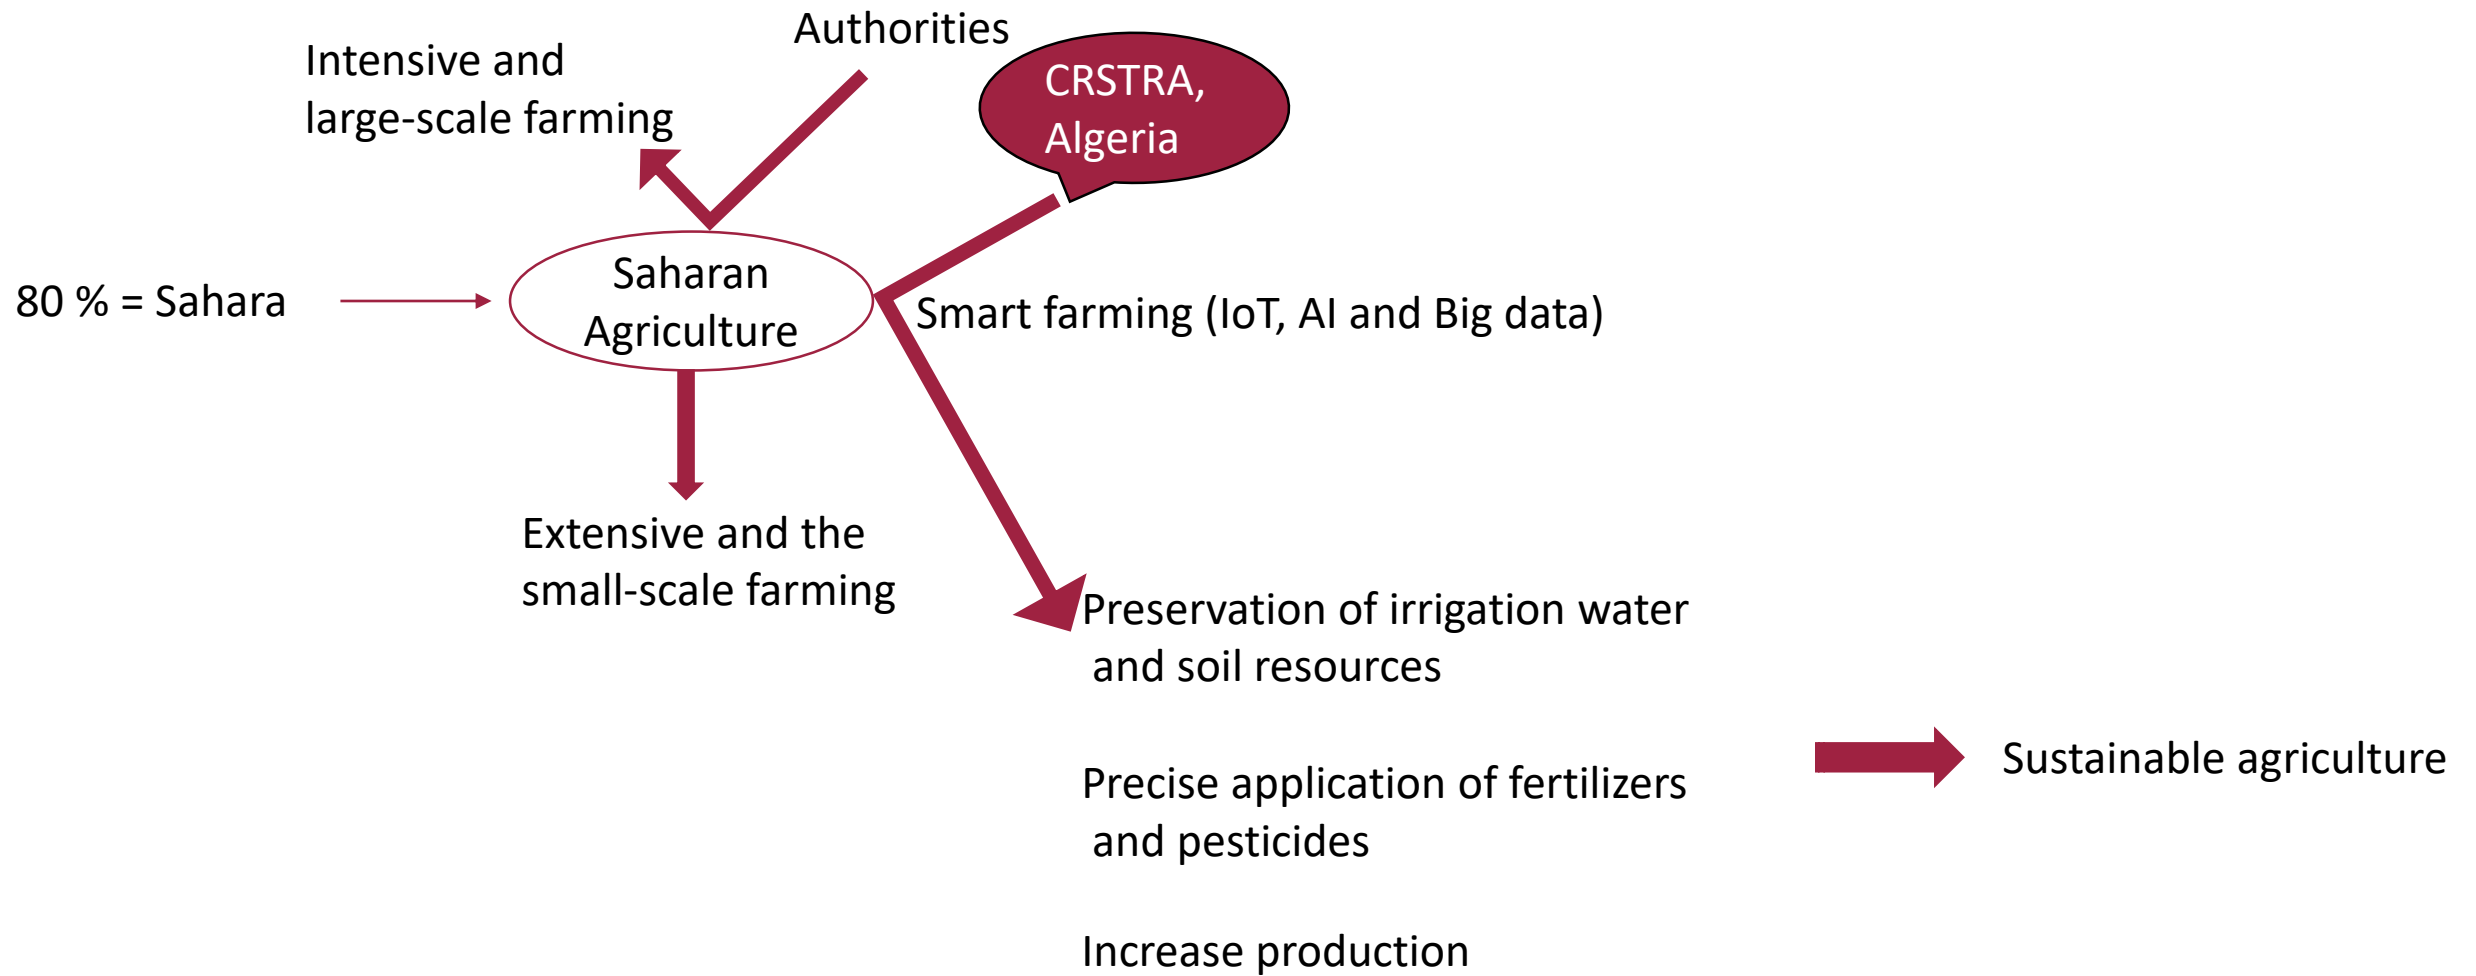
Authorities

Intensive and large-scale farming

CRSTRA, Algeria

80 % = Sahara

Saharan Agriculture

Smart farming (IoT, AI and Big data)

Extensive and the small-scale farming

Preservation of irrigation water and soil resources

Precise application of fertilizers and pesticides

Increase production

Sustainable agriculture